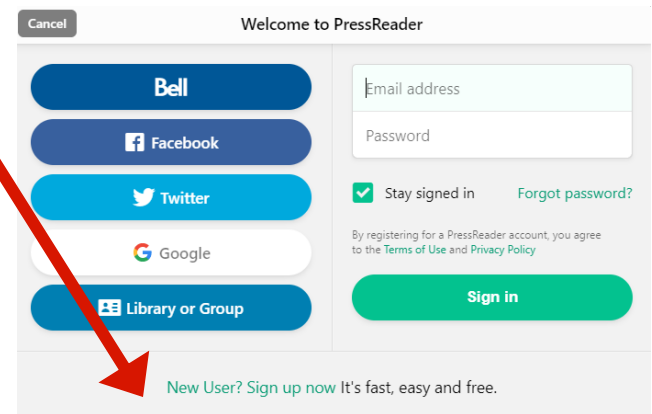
Cancel

Welcome to PressReader

Bell

Facebook

Twitter

Google

Library or Group

Email address

Password

Stay signed in

Forgot password?

By registering for a PressReader account, you agree to the Terms of Use and Privacy Policy

Sign in

New User? Sign up now It's fast, easy and free.